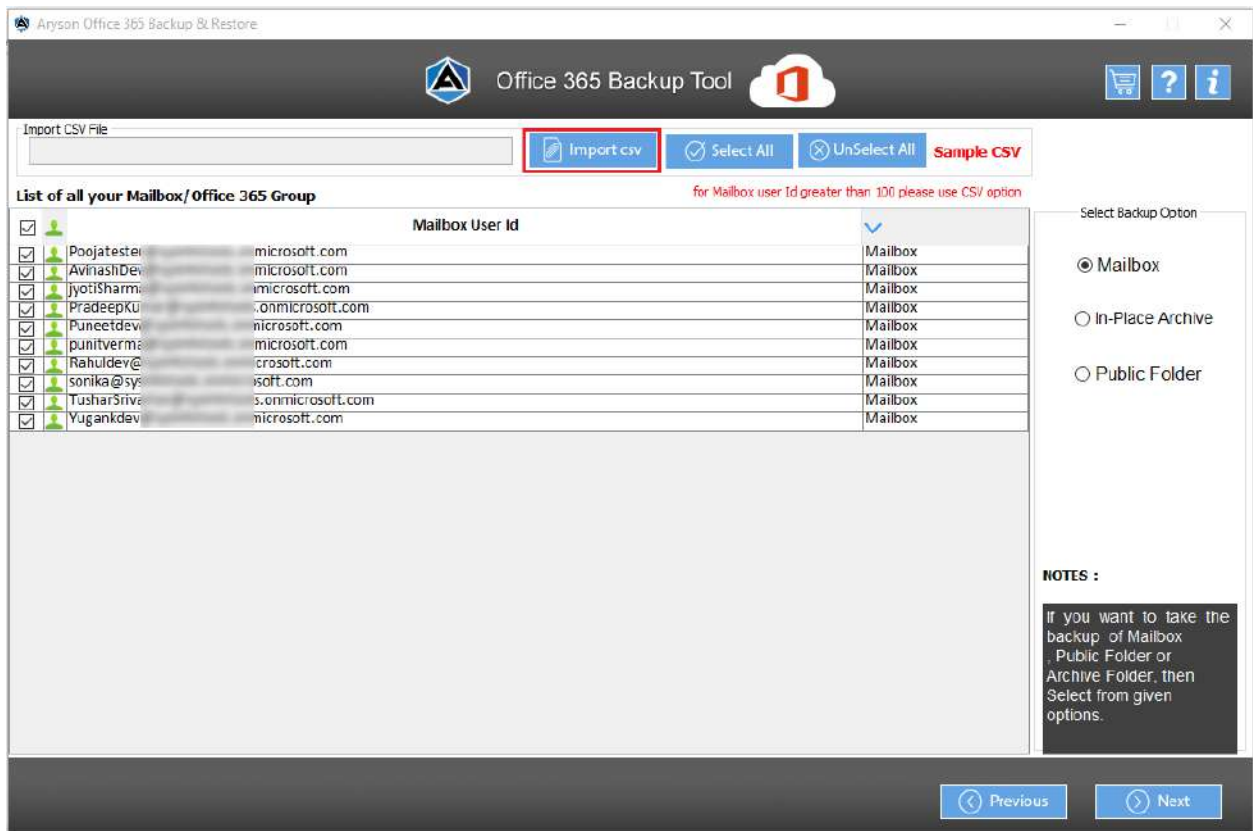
Aryson Office 365 Backup & Restore

Office 365 Backup Tool

Import CSV File

Import csv

Select All

UnSelect All

Sample CSV

List of all your Mailbox/ Office 365 Group

for Mailbox user Id greater than 100 please use CSV option

| | Mailbox User Id | |
|---|---|---|
| ☑ | Poojatester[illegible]microsoft.com | Mailbox |
| ☑ | AvinashDev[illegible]microsoft.com | Mailbox |
| ☑ | jyotiSharma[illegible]microsoft.com | Mailbox |
| ☑ | PradeepKu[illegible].onmicrosoft.com | Mailbox |
| ☑ | Puneetdev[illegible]microsoft.com | Mailbox |
| ☑ | punitverma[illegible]microsoft.com | Mailbox |
| ☑ | Rahuldev@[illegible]crosoft.com | Mailbox |
| ☑ | sonika@sys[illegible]soft.com | Mailbox |
| ☑ | TusharSriva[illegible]s.onmicrosoft.com | Mailbox |
| ☑ | Yugankdev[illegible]microsoft.com | Mailbox |

Select Backup Option

Mailbox

In-Place Archive

Public Folder

NOTES :

If you want to take the backup of Mailbox , Public Folder or Archive Folder, then Select from given options.

Previous

Next